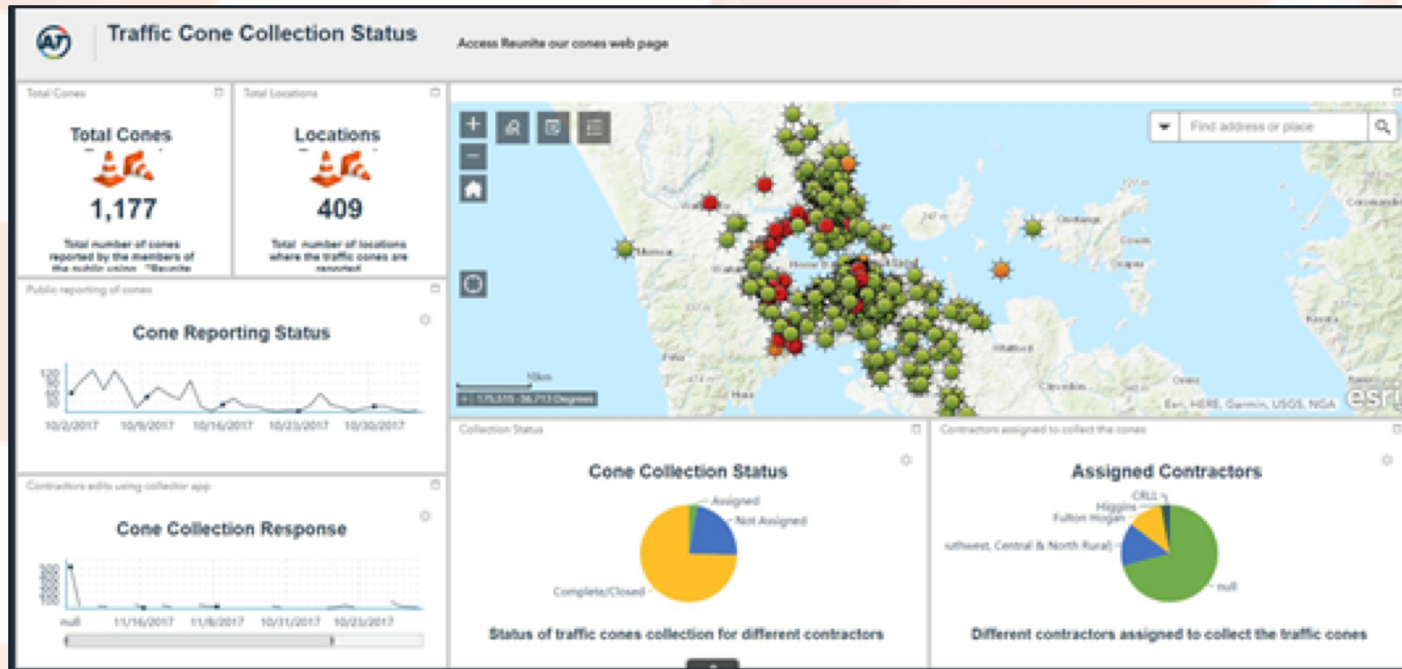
AT

Traffic Cone Collection Status

Access Reunite our cones web page

Total Cones

Total Cones

1,177

Total number of cones reported by the members of the public using "Reunite

Total Locations

Locations

409

Total number of locations where the traffic cones are reported

Public reporting of cones

Cone Reporting Status

120
90
60
30

10/2/2017 10/9/2017 10/16/2017 10/23/2017 10/30/2017

Contractors edits using collector app

Cone Collection Response

300
250
200
150
100

null 11/16/2017 11/8/2017 10/31/2017 10/23/2017

Find address or place

10km

Esri, HERE, Garmin, USGS, NGA

esri

Collection Status

Cone Collection Status

Assigned

Not Assigned

Complete/Closed

Status of traffic cones collection for different contractors

Contractors assigned to collect the cones

Assigned Contractors

CRLL

Higgins

Fulton Hogan

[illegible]uthwest, Central & North Rural)

null

Different contractors assigned to collect the traffic cones